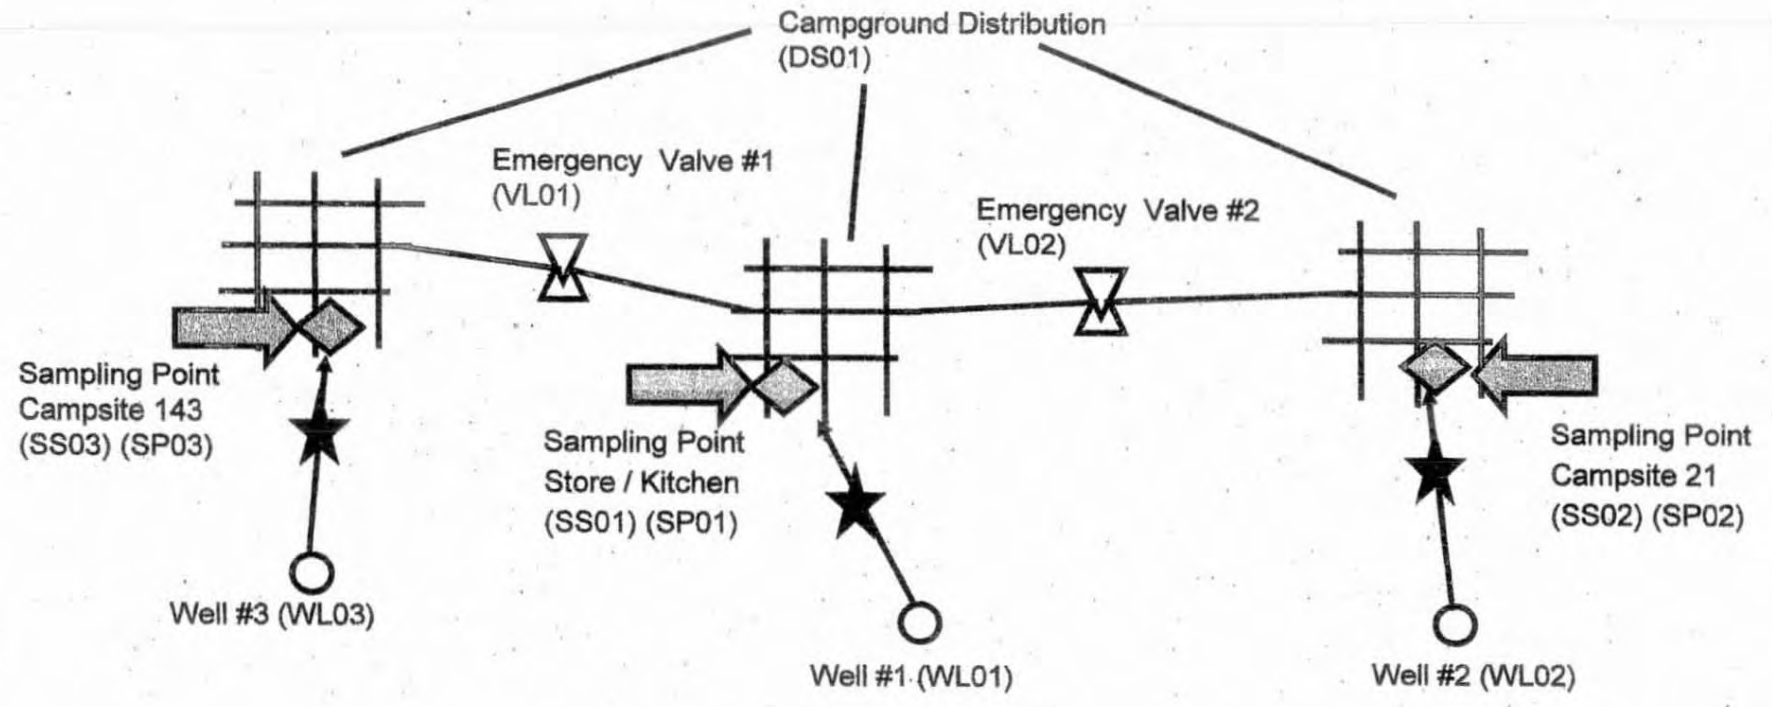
Campground Distribution (DS01)

Emergency Valve #1 (VL01)

Emergency Valve #2 (VL02)

Sampling Point Campsite 143 (SS03) (SP03)

Sampling Point Store / Kitchen (SS01) (SP01)

Sampling Point Campsite 21 (SS02) (SP02)

Well #3 (WL03)

Well #1 (WL01)

Well #2 (WL02)